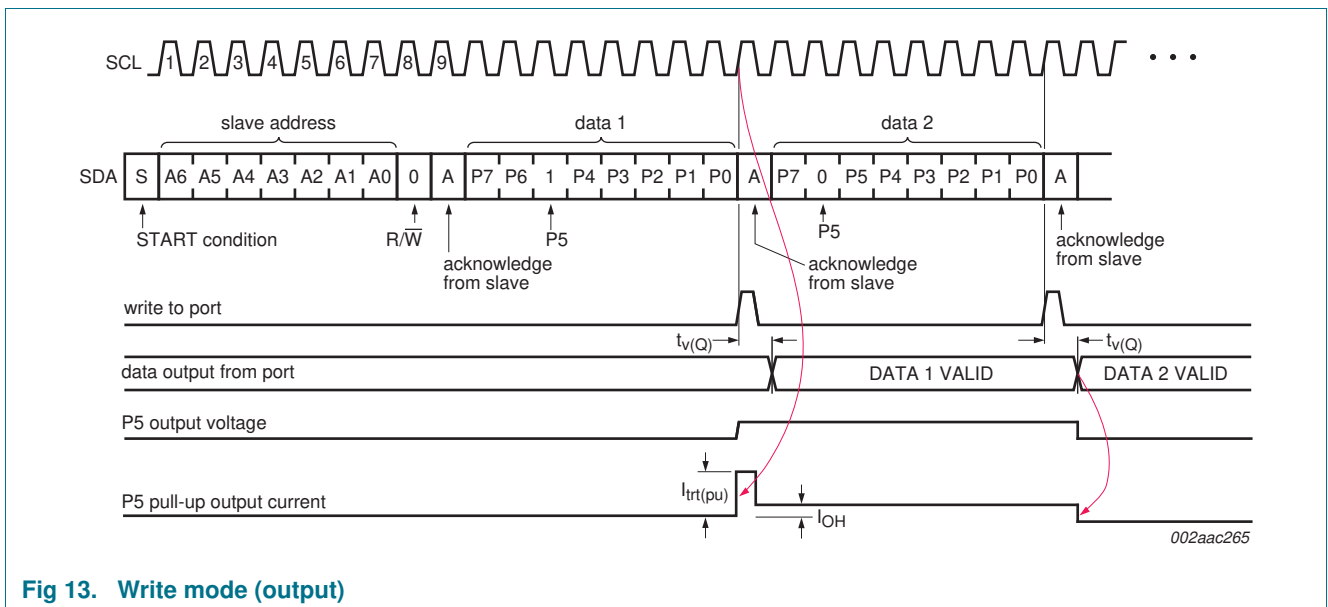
SCL 1 2 3 4 5 6 7 8 9 • • •

slave address

data 1

data 2

SDA S A6 A5 A4 A3 A2 A1 A0 0 A P7 P6 1 P4 P3 P2 P1 P0 A P7 0 P5 P4 P3 P2 P1 P0 A

START condition

$R/\overline{W}$

acknowledge from slave

P5

acknowledge from slave

P5

acknowledge from slave

write to port

$t_{v(Q)}$

$t_{v(Q)}$

data output from port

DATA 1 VALID

DATA 2 VALID

P5 output voltage

P5 pull-up output current

$I_{trt(pu)}$

$I_{OH}$

002aac265

Fig 13. Write mode (output)